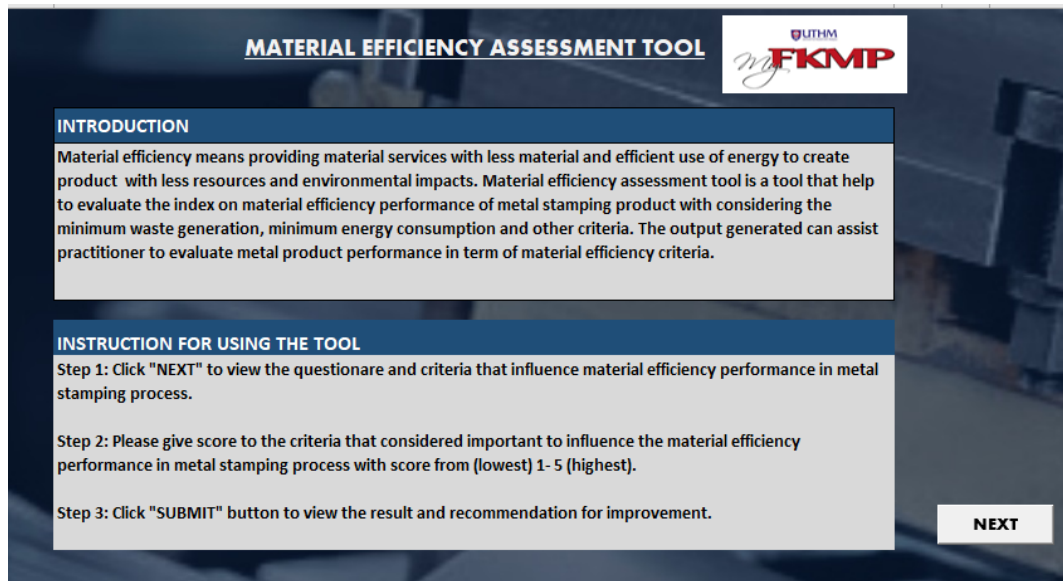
MATERIAL EFFICIENCY ASSESSMENT TOOL

UTHM
myFKMP

INTRODUCTION

Material efficiency means providing material services with less material and efficient use of energy to create product  with less resources and environmental impacts. Material efficiency assessment tool is a tool that help to evaluate the index on material efficiency performance of metal stamping product with considering the minimum waste generation, minimum energy consumption and other criteria. The output generated can assist practitioner to evaluate metal product performance in term of material efficiency criteria.

INSTRUCTION FOR USING THE TOOL

Step 1: Click "NEXT" to view the questionare and criteria that influence material efficiency performance in metal stamping process.

Step 2: Please give score to the criteria that considered important to influence the material efficiency performance in metal stamping process with score from (lowest) 1- 5 (highest).

Step 3: Click "SUBMIT" button to view the result and recommendation for improvement.

NEXT